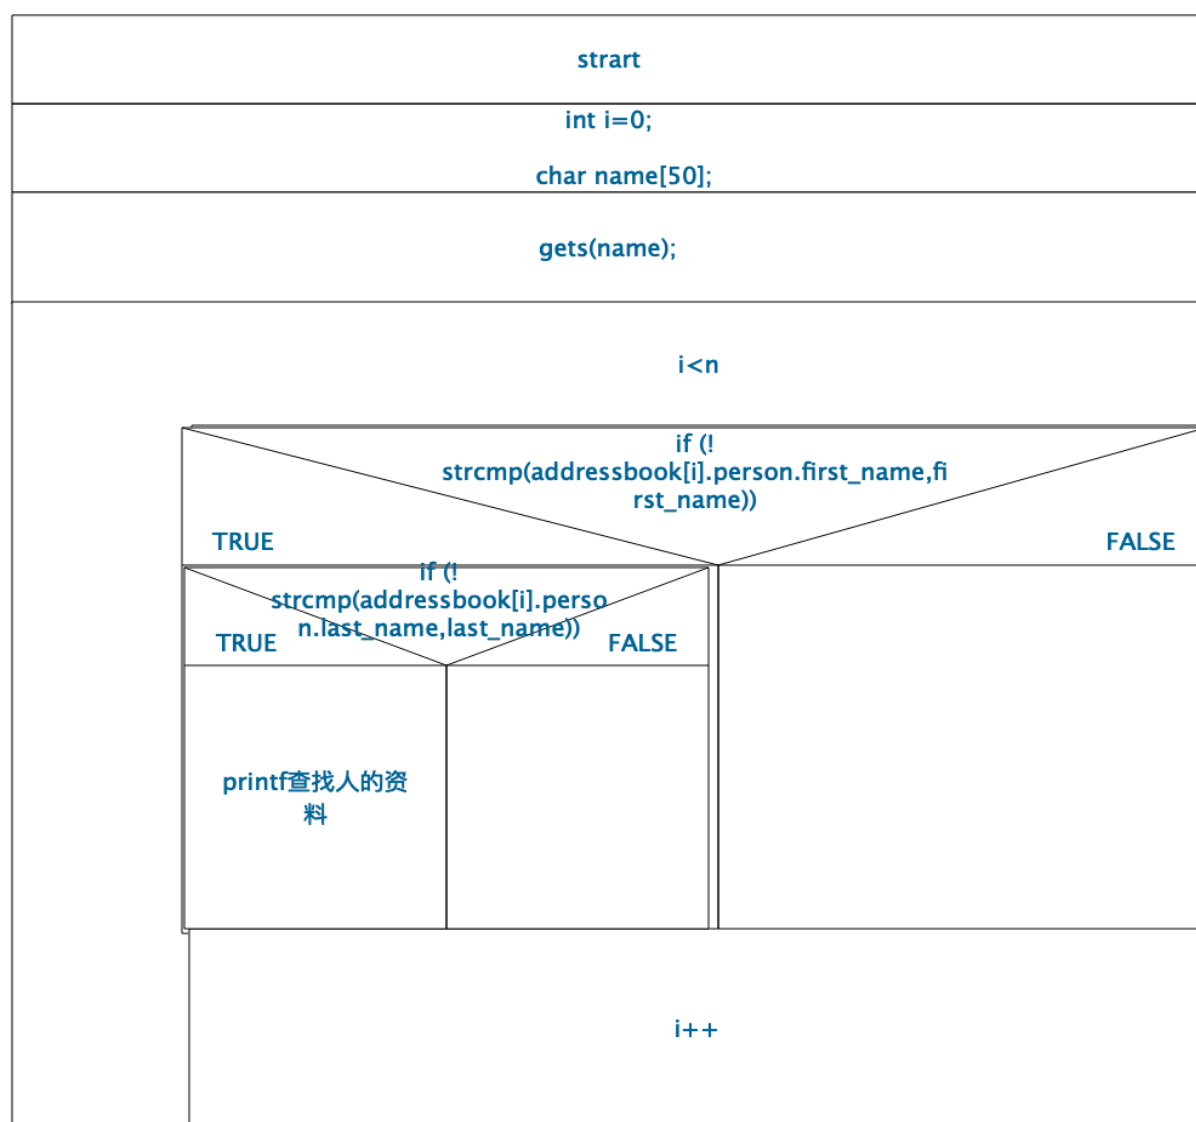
strart

int i=0;

char name[50];

gets(name);

i<n

if (!strcmp(addressbook[i].person.first_name,first_name))

TRUE

FALSE

if (!strcmp(addressbook[i].person.last_name,last_name))

TRUE

FALSE

printf查找人的资料

i++